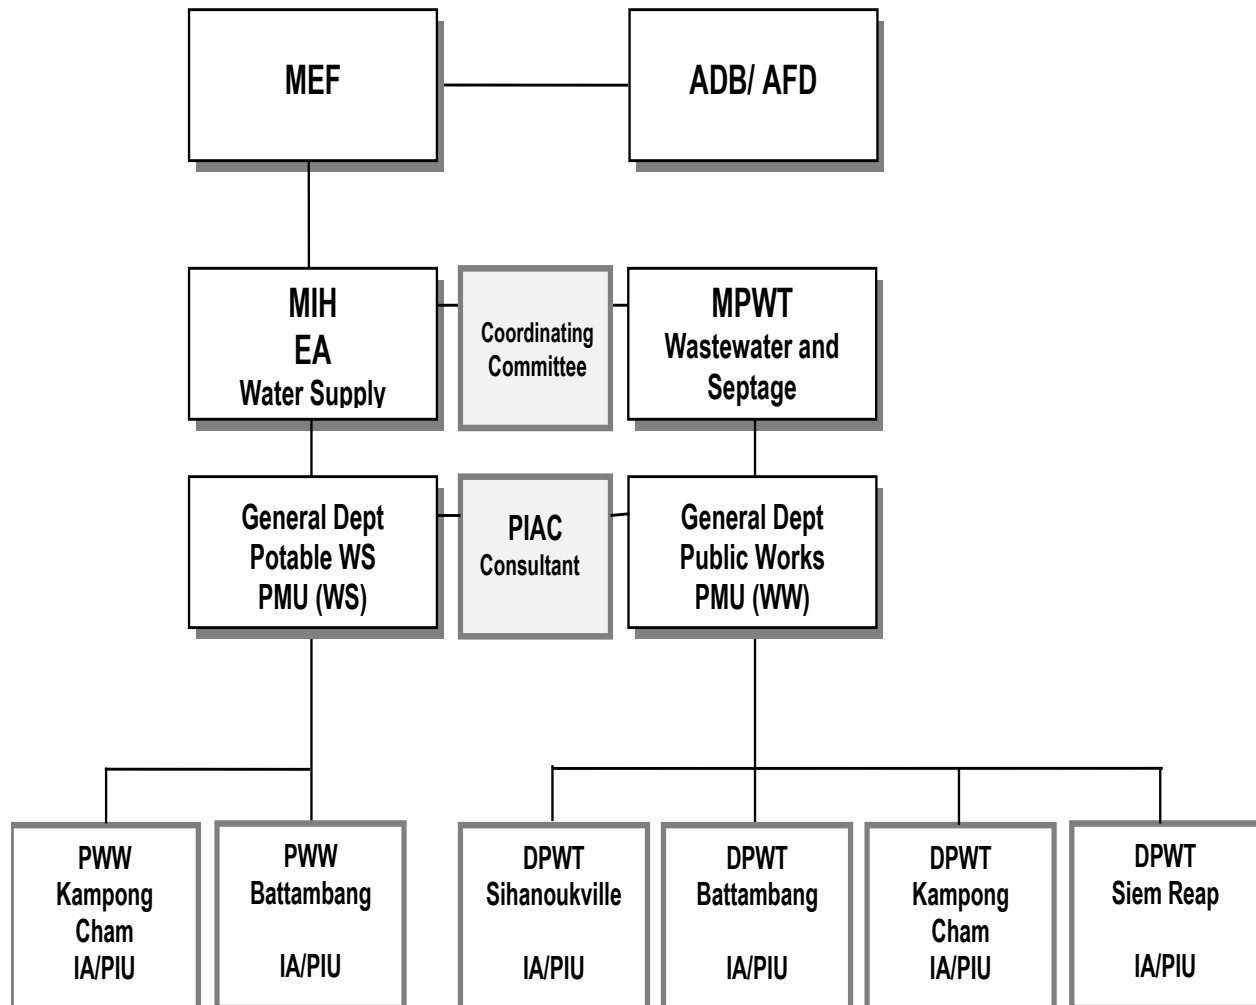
MEF

ADB/ AFD

MIH
EA
Water Supply

Coordinating Committee

MPWT
Wastewater and Septage

General Dept
Potable WS
PMU (WS)

PIAC
Consultant

General Dept
Public Works
PMU (WW)

PWW
Kampong Cham
IA/PIU

PWW
Battambang
IA/PIU

DPWT
Sihanoukville
IA/PIU

DPWT
Battambang
IA/PIU

DPWT
Kampong Cham
IA/PIU

DPWT
Siem Reap
IA/PIU